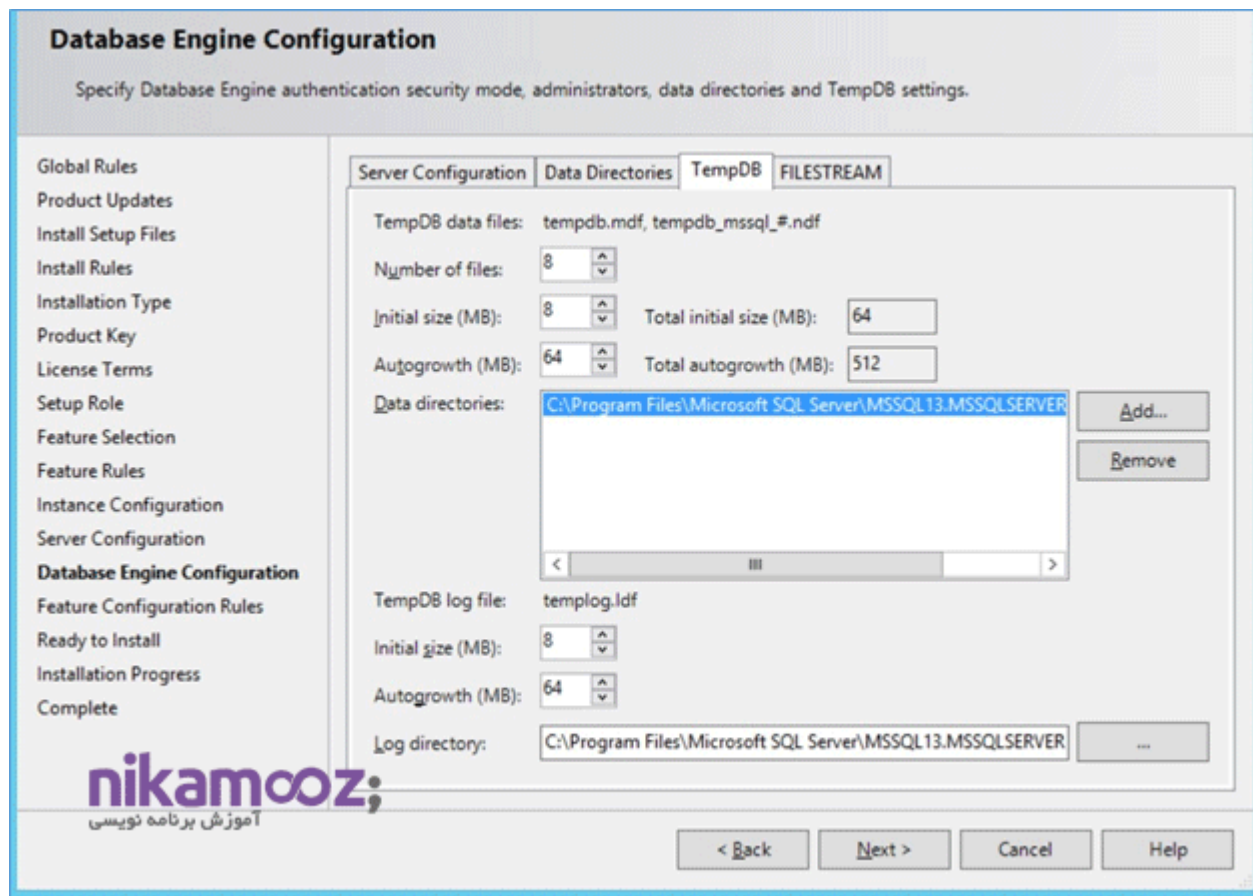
Database Engine Configuration

Specify Database Engine authentication security mode, administrators, data directories and TempDB settings.

Global Rules
Product Updates
Install Setup Files
Install Rules
Installation Type
Product Key
License Terms
Setup Role
Feature Selection
Feature Rules
Instance Configuration
Server Configuration
Database Engine Configuration
Feature Configuration Rules
Ready to Install
Installation Progress
Complete

Server Configuration | Data Directories | TempDB | FILESTREAM

TempDB data files: tempdb.mdf, tempdb_mssql_#.ndf

Number of files: 8

Initial size (MB): 8 Total initial size (MB): 64

Autogrowth (MB): 64 Total autogrowth (MB): 512

Data directories: C:\Program Files\Microsoft SQL Server\MSSQL13.MSSQLSERVER

Add...

Remove

TempDB log file: templog.ldf

Initial size (MB): 8

Autogrowth (MB): 64

Log directory: C:\Program Files\Microsoft SQL Server\MSSQL13.MSSQLSERVER

...

nikamooz;
آموزش برنامه نویسی

< Back
Next >
Cancel
Help